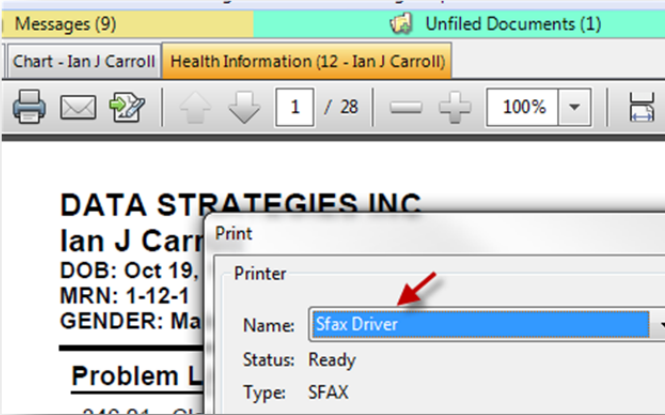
Messages (9)
Unfiled Documents (1)
Chart - Ian J Carroll
Health Information (12 - Ian J Carroll)
1 / 28
100%
DATA STRATEGIES INC
Ian J Carr
DOB: Oct 19,
MRN: 1-12-1
GENDER: Ma
Problem L
Print
Printer
Name: Sfax Driver
Status: Ready
Type: SFAX